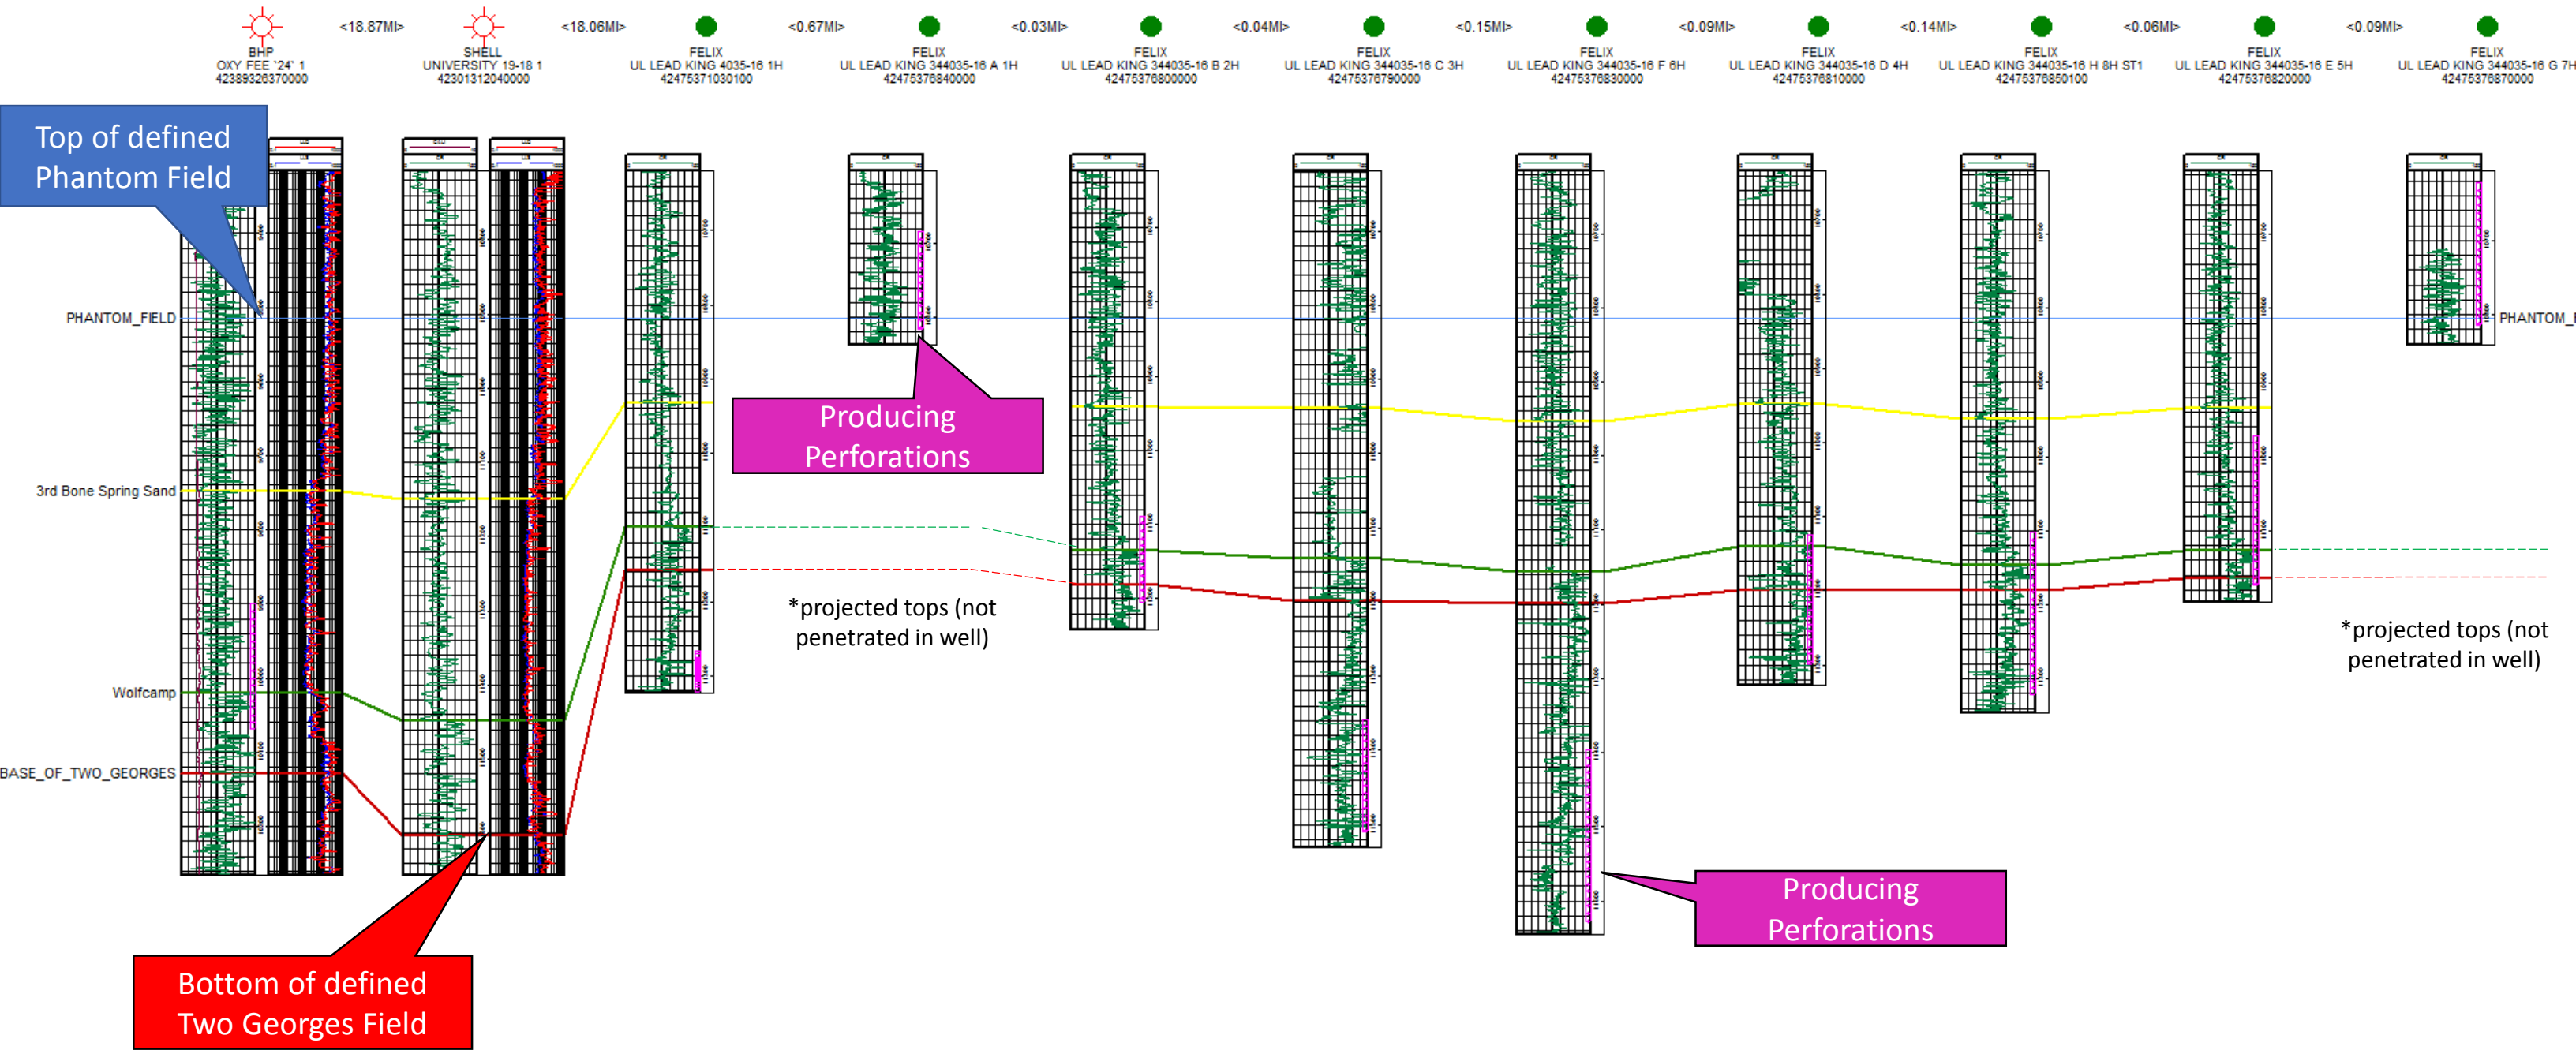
BHP
OXY FEE '24' 1
42389326370000

<18.87MI>

SHELL
UNIVERSITY 19-18 1
42301312040000

<18.06MI>

FELIX
UL LEAD KING 4035-16 1H
42475371030100

<0.67MI>

FELIX
UL LEAD KING 344035-16 A 1H
42475376840000

<0.03MI>

FELIX
UL LEAD KING 344035-16 B 2H
42475376800000

<0.04MI>

FELIX
UL LEAD KING 344035-16 C 3H
42475376790000

<0.15MI>

FELIX
UL LEAD KING 344035-16 F 6H
42475376830000

<0.09MI>

FELIX
UL LEAD KING 344035-16 D 4H
42475376810000

<0.14MI>

FELIX
UL LEAD KING 344035-16 H 8H ST1
42475376850100

<0.06MI>

FELIX
UL LEAD KING 344035-16 E 5H
42475376820000

<0.09MI>

FELIX
UL LEAD KING 344035-16 G 7H
42475376870000

Top of defined Phantom Field

PHANTOM_FIELD

PHANTOM_

Producing Perforations

3rd Bone Spring Sand

*projected tops (not penetrated in well)

*projected tops (not penetrated in well)

Wolfcamp

BASE_OF_TWO_GEORGES

Producing Perforations

Bottom of defined Two Georges Field